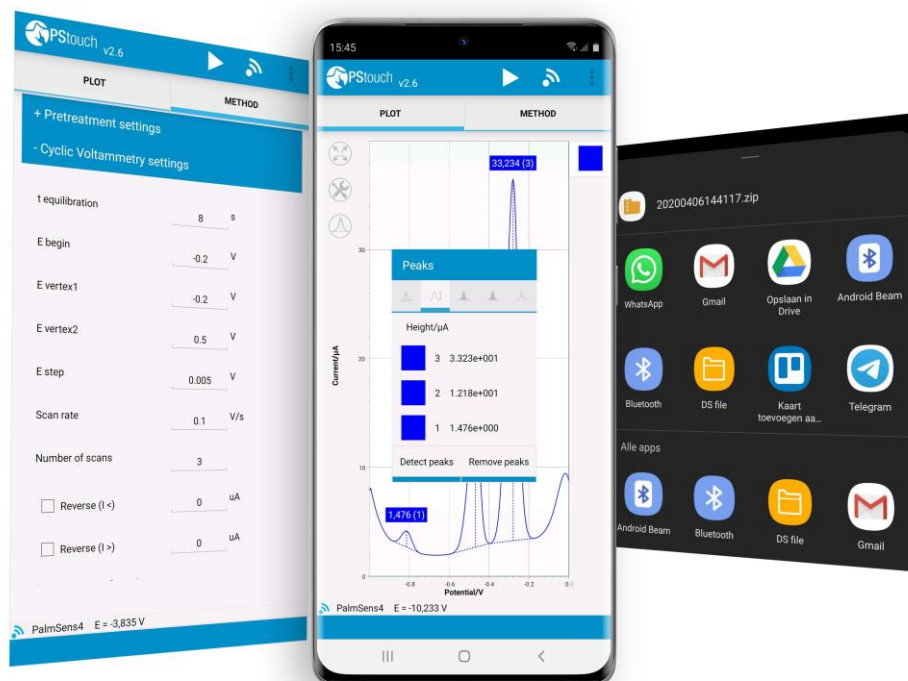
PStouch v2.6

PLOT

METHOD

+ Pretreatment settings

- Cyclic Voltammetry settings

t equilibration 8 s

E begin -0.2 V

E vertex1 -0.2 V

E vertex2 0.5 V

E step 0.005 V

Scan rate 0.1 V/s

Number of scans 3

Reverse (I <) 0 uA

Reverse (I >) 0 uA

PalmSens4 E = -3,835 V

15:45

PStouch v2.6

PLOT

METHOD

33,234 (3)

30

Peaks

Height/µA

3 3.323e+001

2 1.218e+001

1 1.476e+000

Detect peaks Remove peaks

20

10

Current/µA

1,476 (1)

-0.8 -0.6 -0.4 -0.2 0.0

Potential/V

PalmSens4 E = -10,233 V

20200406144117.zip

WhatsApp

Gmail

Opslaan in Drive

Android Beam

Bluetooth

DS file

Kaart toevoegen aa...

Telegram

Alle apps

Android Beam

Bluetooth

DS file

Gmail